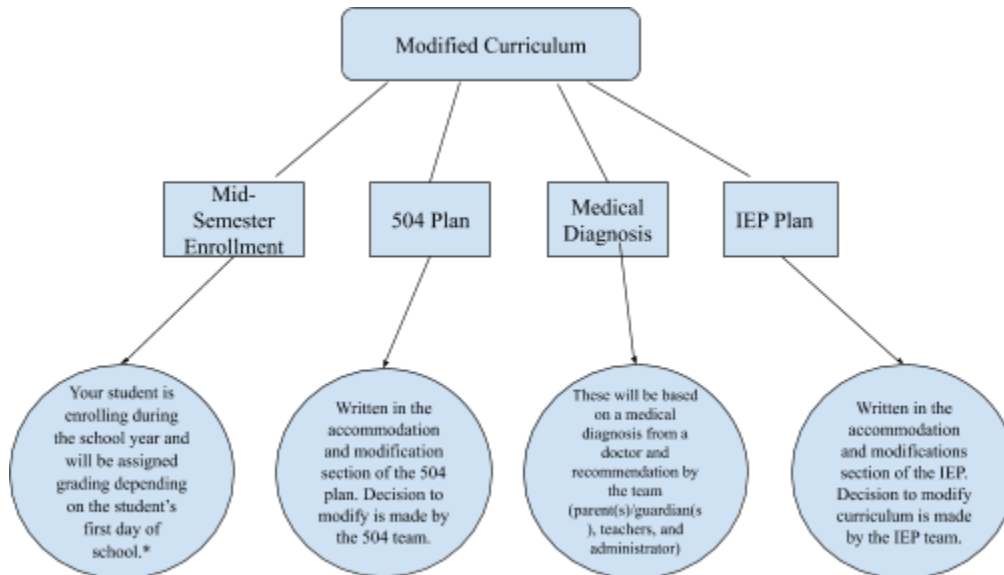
Modified Curriculum

Mid-Semester Enrollment

504 Plan

Medical Diagnosis

IEP Plan

Your student is enrolling during the school year and will be assigned grading depending on the student's first day of school.*

Written in the accommodation and modification section of the 504 plan. Decision to modify is made by the 504 team.

These will be based on a medical diagnosis from a doctor and recommendation by the team (parent(s)/guardian(s), teachers, and administrator)

Written in the accommodation and modifications section of the IEP. Decision to modify curriculum is made by the IEP team.